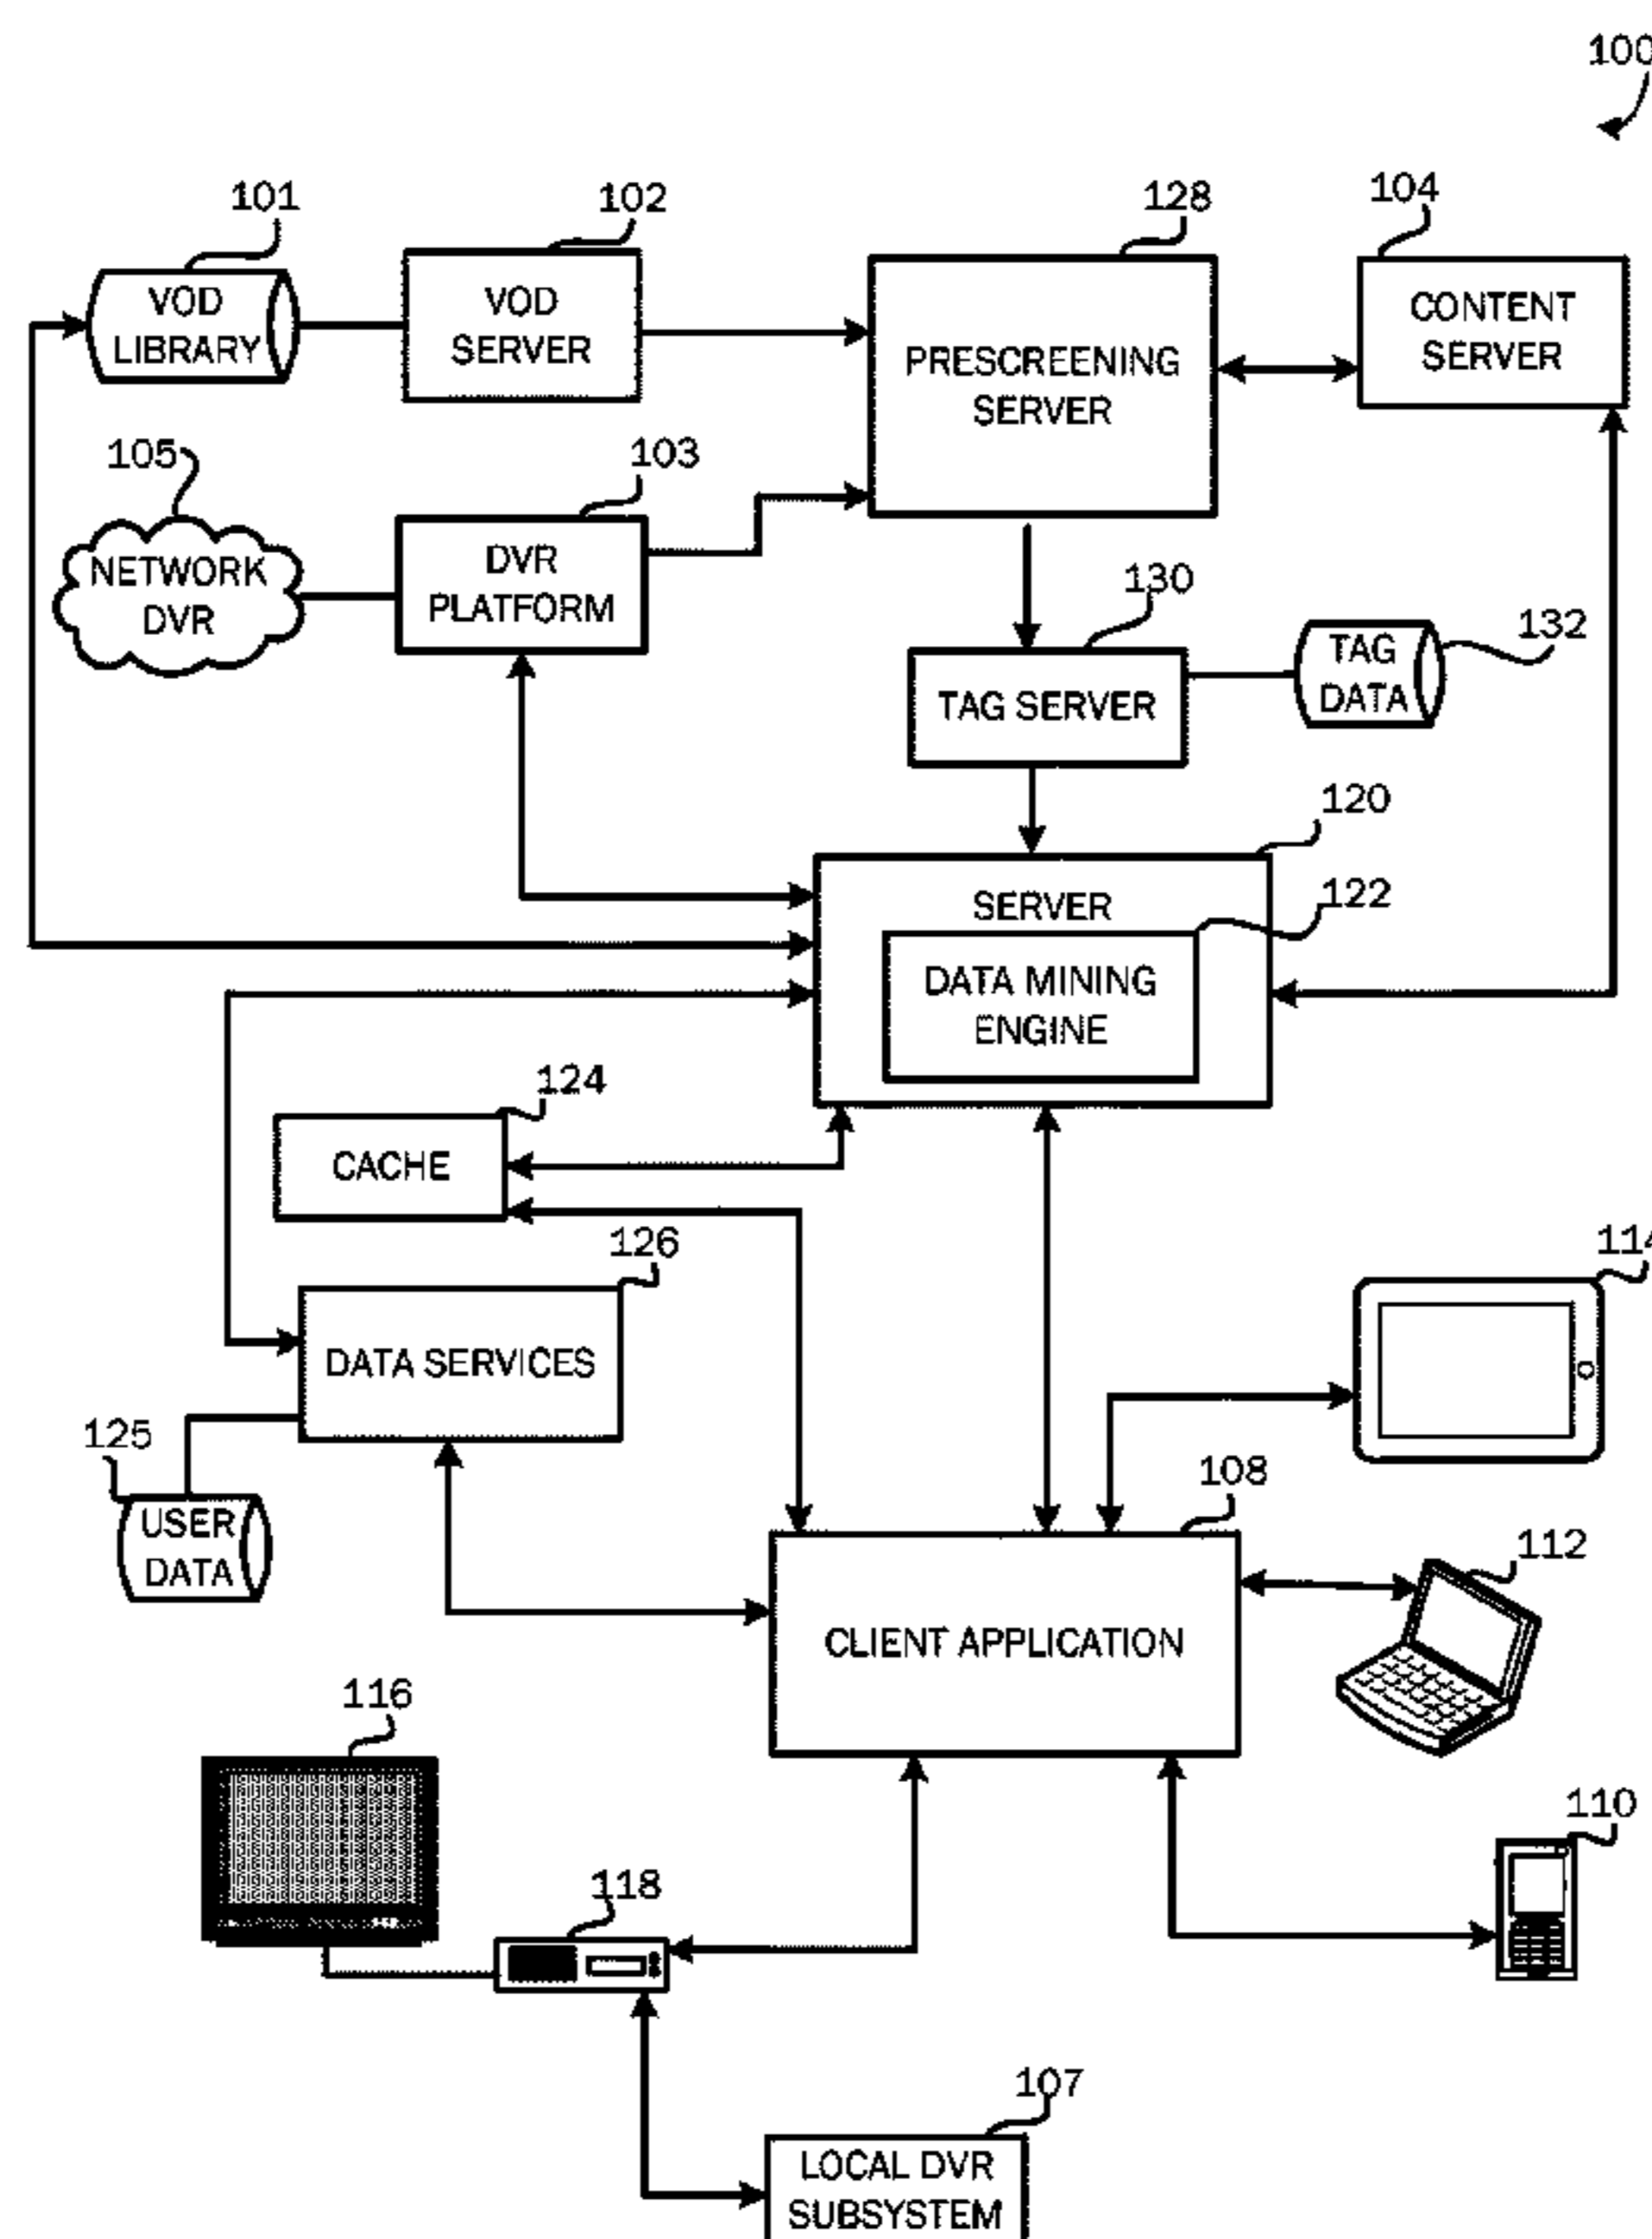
100

101
VOD LIBRARY

102
VOD SERVER

128
PRESCREENING SERVER

104
CONTENT SERVER

105
NETWORK DVR

103
DVR PLATFORM

130
TAG SERVER

132
TAG DATA

120
SERVER

122
DATA MINING ENGINE

124
CACHE

126
DATA SERVICES

125
USER DATA

114

108
CLIENT APPLICATION

112

116

110

118

107
LOCAL DVR SUBSYSTEM